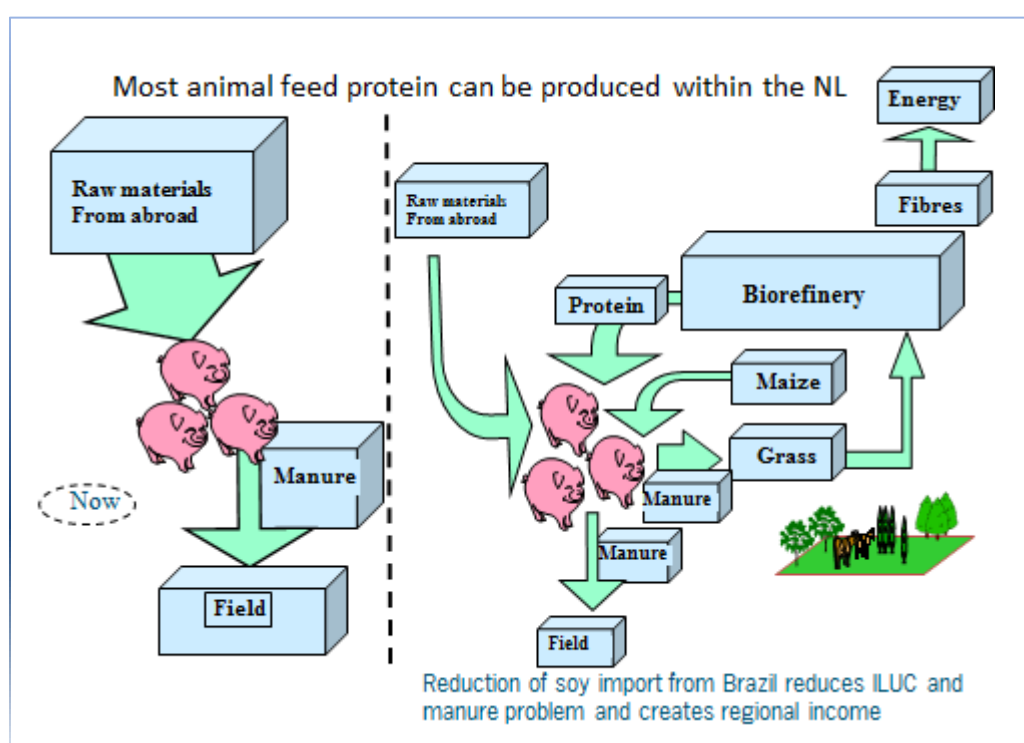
Most animal feed protein can be produced within the NL

Energy

Raw materials
From abroad

Raw materials
From abroad

Fibres

Protein

Biorefinery

Maize

Grass

Manure

Manure

Manure

Now

Field

Field

Reduction of soy import from Brazil reduces ILUC and manure problem and creates regional income